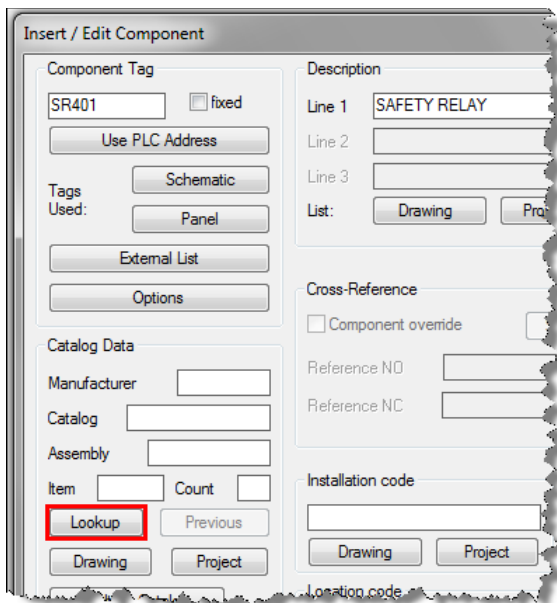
Insert / Edit Component

Component Tag

SR401

fixed

Use PLC Address

Tags Used:

Schematic

Panel

External List

Options

Catalog Data

Manufacturer

Catalog

Assembly

Item

Count

Lookup

Previous

Drawing

Project

Description

Line 1

SAFETY RELAY

Line 2

Line 3

List:

Drawing

Pro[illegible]

Cross-Reference

Component override

Reference NO

Reference NC

Installation code

Drawing

Project

Location code